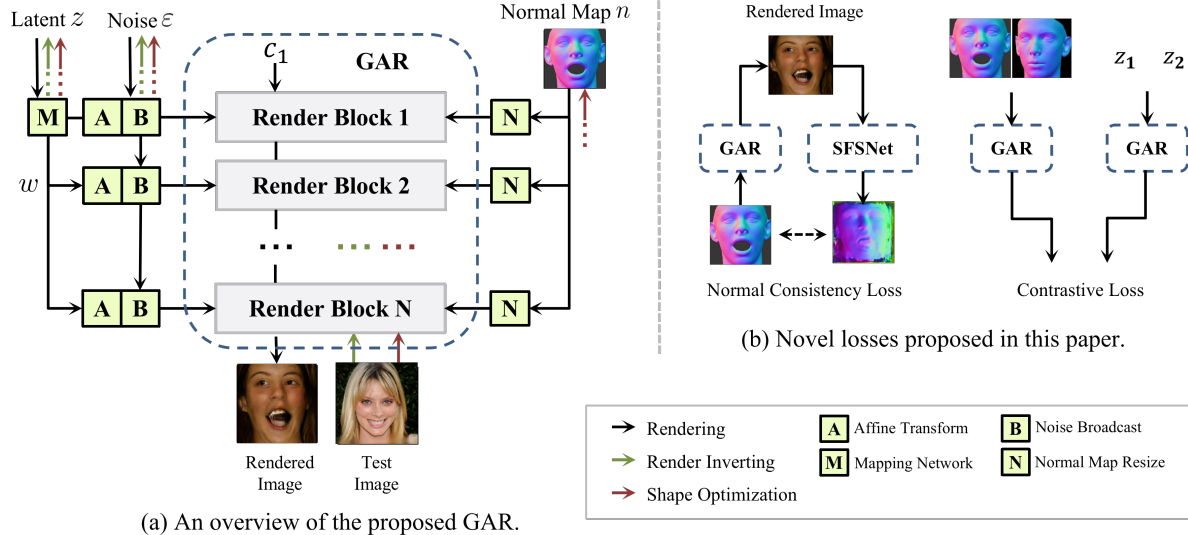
Latent $z$

Noise $\varepsilon$

$c_1$

GAR

Normal Map $n$

M

A

B

Render Block 1

N

$w$

A

B

Render Block 2

N

A

B

Render Block N

N

Rendered Image

Test Image

(a) An overview of the proposed GAR.

Rendered Image

GAR

SFSNet

Normal Consistency Loss

$z_1$

$z_2$

GAR

GAR

Contrastive Loss

(b) Novel losses proposed in this paper.

Rendering

Render Inverting

Shape Optimization

A Affine Transform

M Mapping Network

B Noise Broadcast

N Normal Map Resize